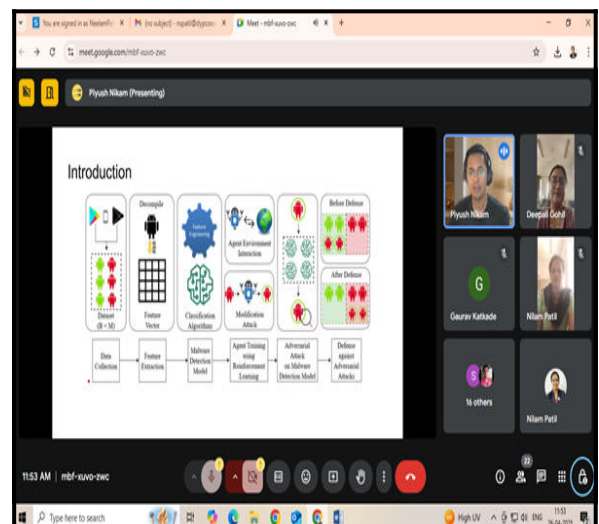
You are signed in as Neelam... | (no subject) - nspatil@dypcoe... | Meet - mbf-xuvo-zwc

meet.google.com/mbf-xuvo-zwc

Piyush Nikam (Presenting)

Introduction

Decompile

Feature Engineering

Agent Environment Interaction

Before Defense

After Defense

Dataset (B + M)

Feature Vector

Classification Algorithm

Modification Attack

Data Collection

Feature Extraction

Malware Detection Model

Agent Training using Reinforcement Learning

Adversarial Attack on Malware Detection Model

Defense against Adversarial Attacks

Piyush Nikam

Deepali Gohil

G

Gaurav Katkade

Nilam Patil

S

16 others

Nilam Patil

11:53 AM | mbf-xuvo-zwc

22

Type here to search

High UV

ENG

11:53